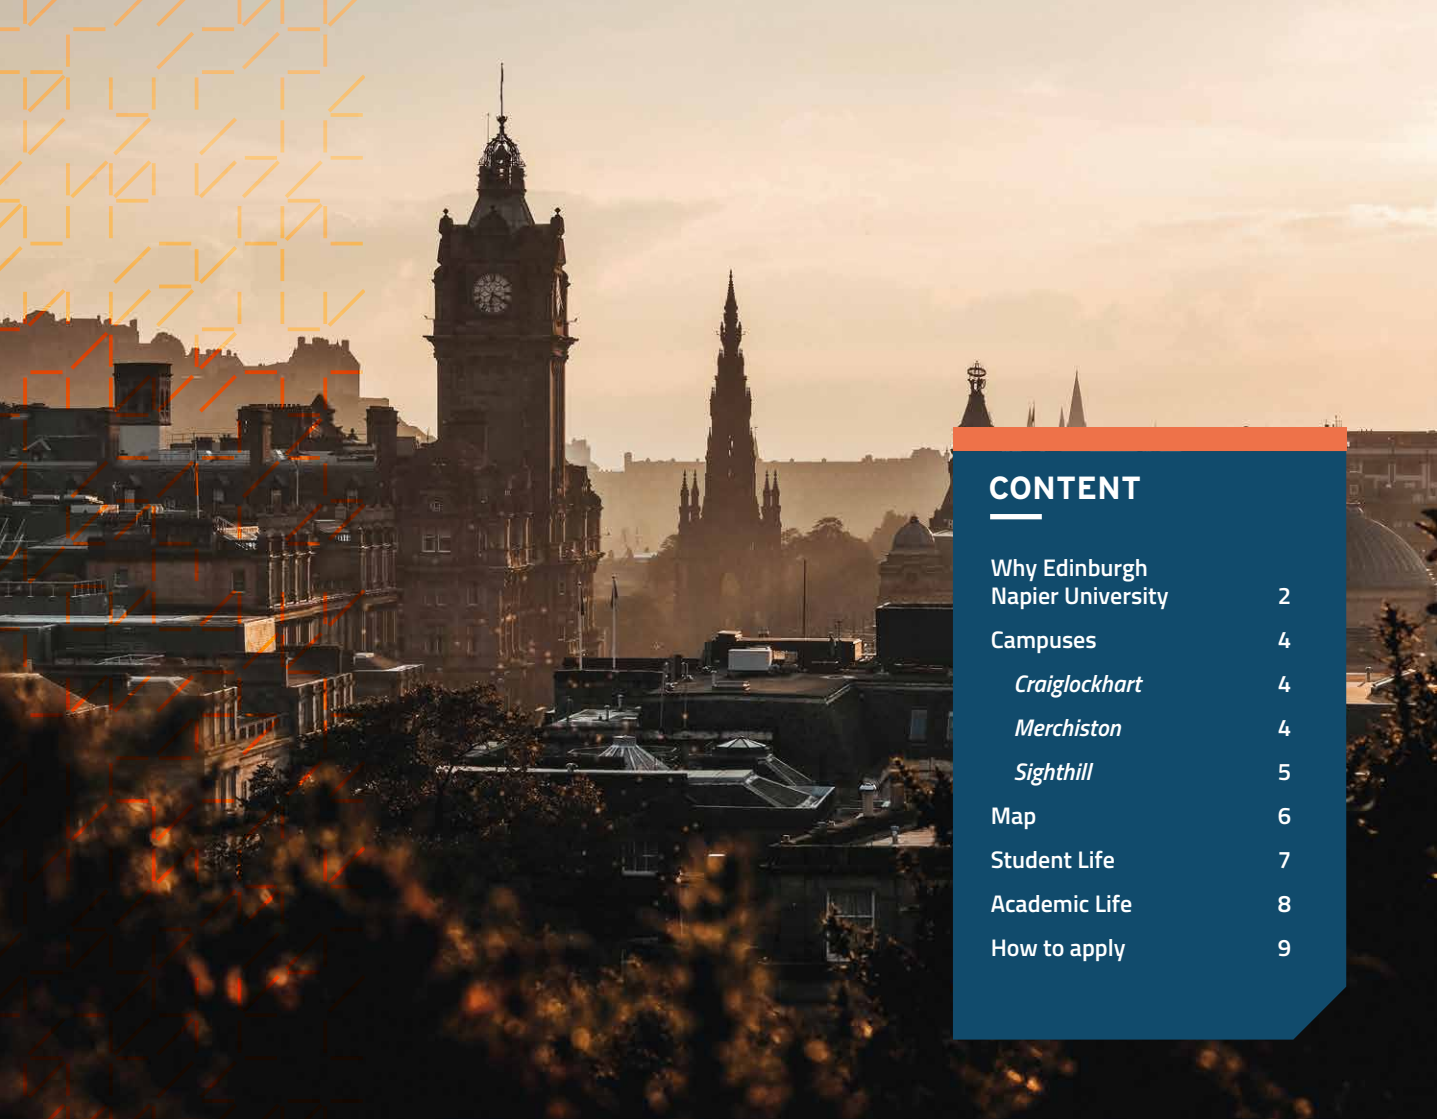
CONTENT

| | |
|---|---|
| Why Edinburgh Napier University | 2 |
| Campuses | 4 |
| *Craiglockhart* | 4 |
| *Merchiston* | 4 |
| *Sighthill* | 5 |
| Map | 6 |
| Student Life | 7 |
| Academic Life | 8 |
| How to apply | 9 |